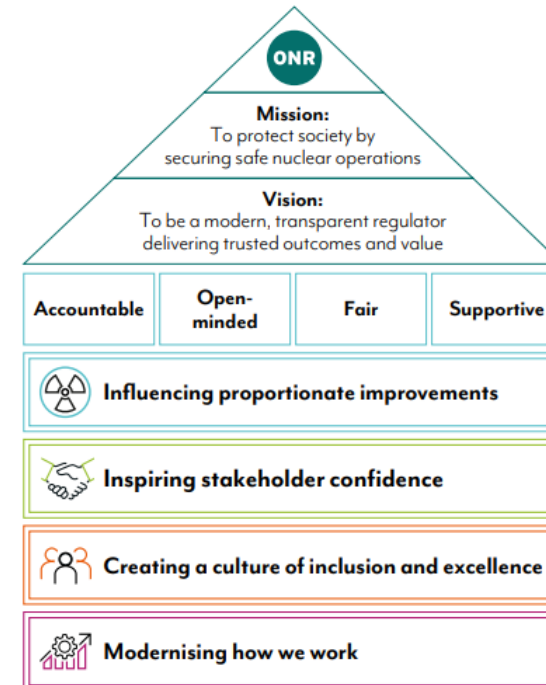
ONR

Mission:
To protect society by securing safe nuclear operations

Vision:
To be a modern, transparent regulator delivering trusted outcomes and value

| Accountable | Open-minded | Fair | Supportive |
|---|---|---|---|

Influencing proportionate improvements

Inspiring stakeholder confidence

Creating a culture of inclusion and excellence

Modernising how we work